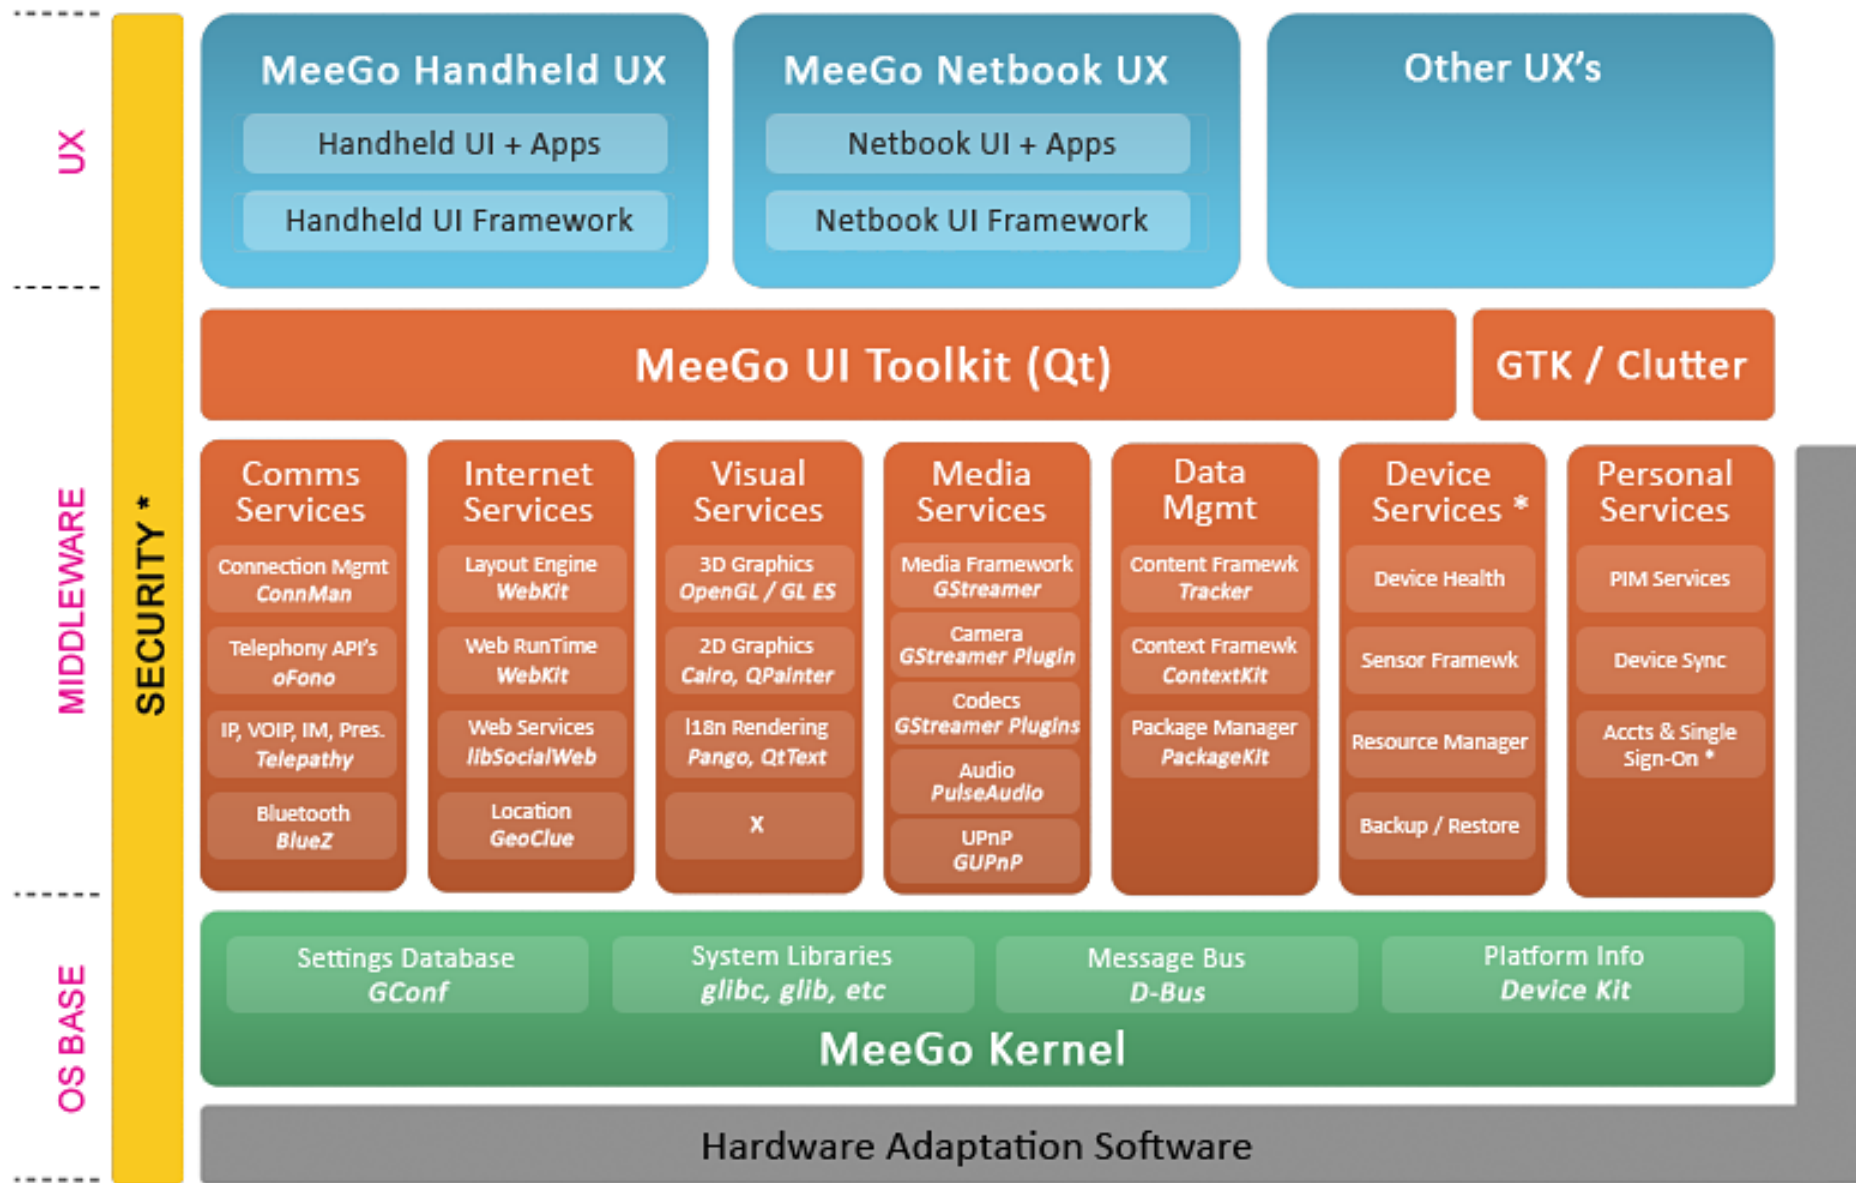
UX

MIDDLEWARE

OS BASE

SECURITY *

MeeGo Handheld UX

Handheld UI + Apps

Handheld UI Framework

MeeGo Netbook UX

Netbook UI + Apps

Netbook UI Framework

Other UX's

MeeGo UI Toolkit (Qt)

GTK / Clutter

Comms Services

Connection Mgmt ConnMan

Telephony API's oFono

IP, VOIP, IM, Pres. Telepathy

Bluetooth BlueZ

Internet Services

Layout Engine WebKit

Web RunTime WebKit

Web Services libSocialWeb

Location GeoClue

Visual Services

3D Graphics OpenGL / GL ES

2D Graphics Cairo, QPainter

I18n Rendering Pango, QtText

X

Media Services

Media Framework GStreamer

Camera GStreamer Plugin

Codecs GStreamer Plugins

Audio PulseAudio

UPnP GUPnP

Data Mgmt

Content Framewk Tracker

Context Framewk ContextKit

Package Manager PackageKit

Device Services *

Device Health

Sensor Framewk

Resource Manager

Backup / Restore

Personal Services

PIM Services

Device Sync

Accts & Single Sign-On *

Settings Database GConf

System Libraries glibc, glib, etc

Message Bus D-Bus

Platform Info Device Kit

MeeGo Kernel

Hardware Adaptation Software